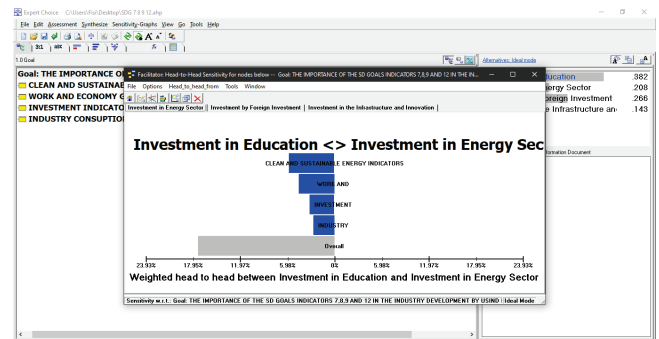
Expert Choice C:\Users\Fiji\Desktop\SDG 7 8 9 12.ahp

File Edit Assessment Synthesize Sensitivity-Graphs View Go Tools Help

1.0 Goal

Goal: THE IMPORTANCE OF
CLEAN AND SUSTAINAE
WORK AND ECONOMY G
INVESTMENT INDICATO
INDUSTRY CONSUPTIO

Alternatives: Ideal mode

ducation .382
nergy Sector .208
oreign Investment .266
e Infrastructure an .143

nformation Document

Facilitator: Head-to-Head Sensitivity for nodes below -- Goal: THE IMPORTANCE OF THE SD GOALS INDICATORS 7,8,9 AND 12 IN THE IN...

File Options Head_to_head_from Tools Window

Investment in Energy Sector | Investment by Foreign Investment | Investment in the Infrastructure and Innovation |

Investment in Education <> Investment in Energy Sec

CLEAN AND SUSTAINABLE ENERGY INDICATORS
WORK AND
INVESTMENT
INDUSTRY
Overall

23.93% 17.95% 11.97% 5.98% 0% 5.98% 11.97% 17.95% 23.93%

Weighted head to head between Investment in Education and Investment in Energy Sector

Sensitivity w.r.t.: Goal: THE IMPORTANCE OF THE SD GOALS INDICATORS 7,8,9 AND 12 IN THE INDUSTRY DEVELOPMENT BY USIND | Ideal Mode